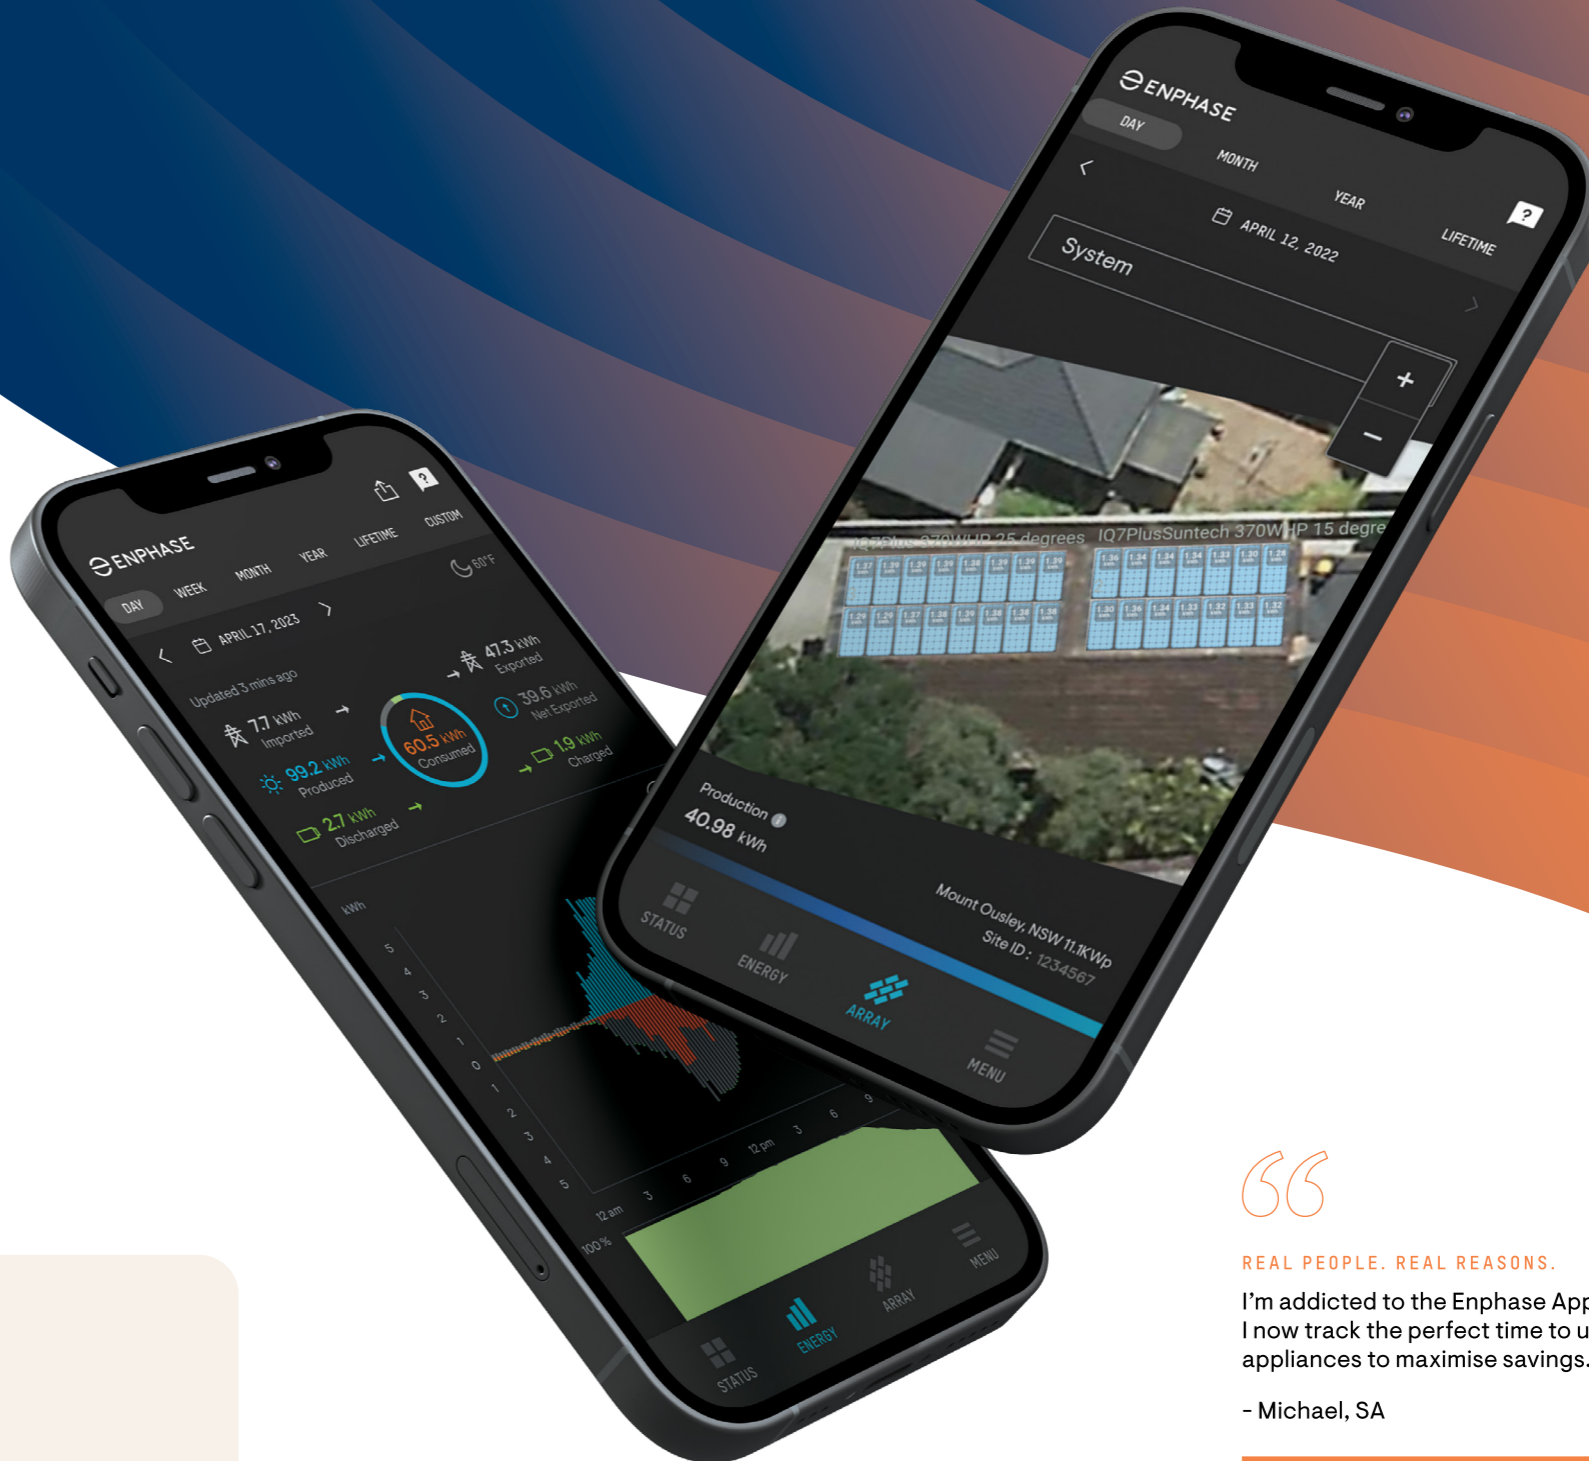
ENPHASE
DAY
WEEK
MONTH
YEAR
LIFETIME
CUSTOM
60°F
APRIL 17, 2023
Updated 3 mins ago
7.7 kWh
Imported
47.3 kWh
Exported
39.6 kWh
Net Exported
60.5 kWh
Consumed
99.2 kWh
Produced
1.9 kWh
Charged
2.7 kWh
Discharged
kWh
5
4
3
2
1
0
1
2
3
4
5
12 am
3
6
9
12 pm
3
6
9
100%
STATUS
ENERGY
ARRAY
MENU

ENPHASE
DAY
MONTH
YEAR
LIFETIME
APRIL 12, 2022
System
+
−
IQ7Plus 370W HP 25 degrees
IQ7PlusSuntech 370W HP 15 degre
Production
40.98 kWh
Mount Ousley, NSW 11.1KWp
Site ID : 1234567
STATUS
ENERGY
ARRAY
MENU

REAL PEOPLE. REAL REASONS.
I'm addicted to the Enphase App
I now track the perfect time to u
appliances to maximise savings.

- Michael, SA